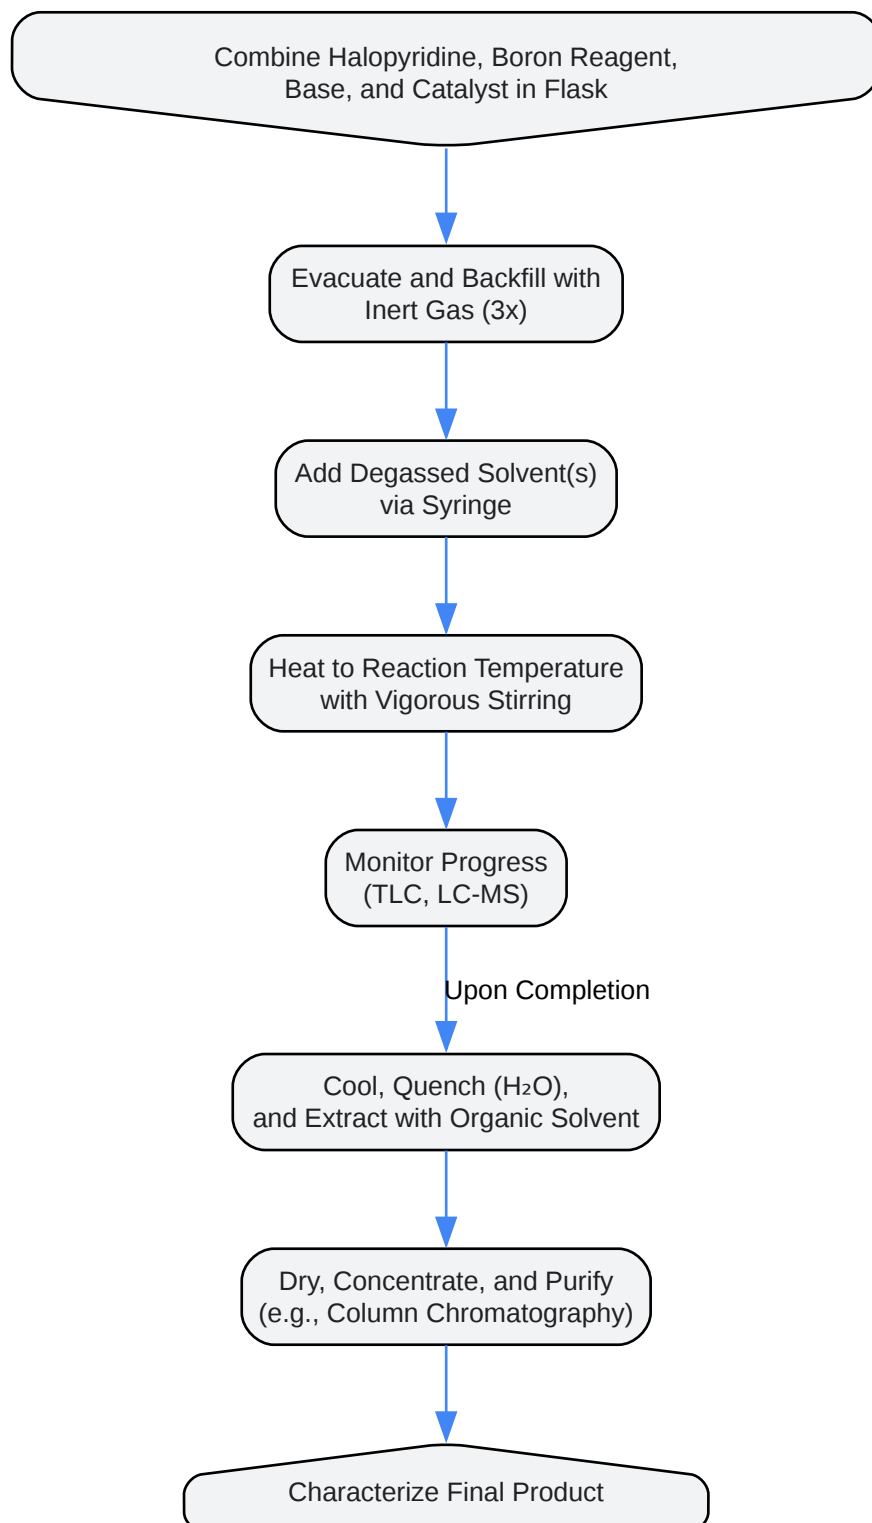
Combine Halopyridine, Boron Reagent, Base, and Catalyst in Flask

Evacuate and Backfill with Inert Gas (3x)

Add Degassed Solvent(s) via Syringe

Heat to Reaction Temperature with Vigorous Stirring

Monitor Progress (TLC, LC-MS)

Upon Completion

Cool, Quench ($H_2O$), and Extract with Organic Solvent

Dry, Concentrate, and Purify (e.g., Column Chromatography)

Characterize Final Product